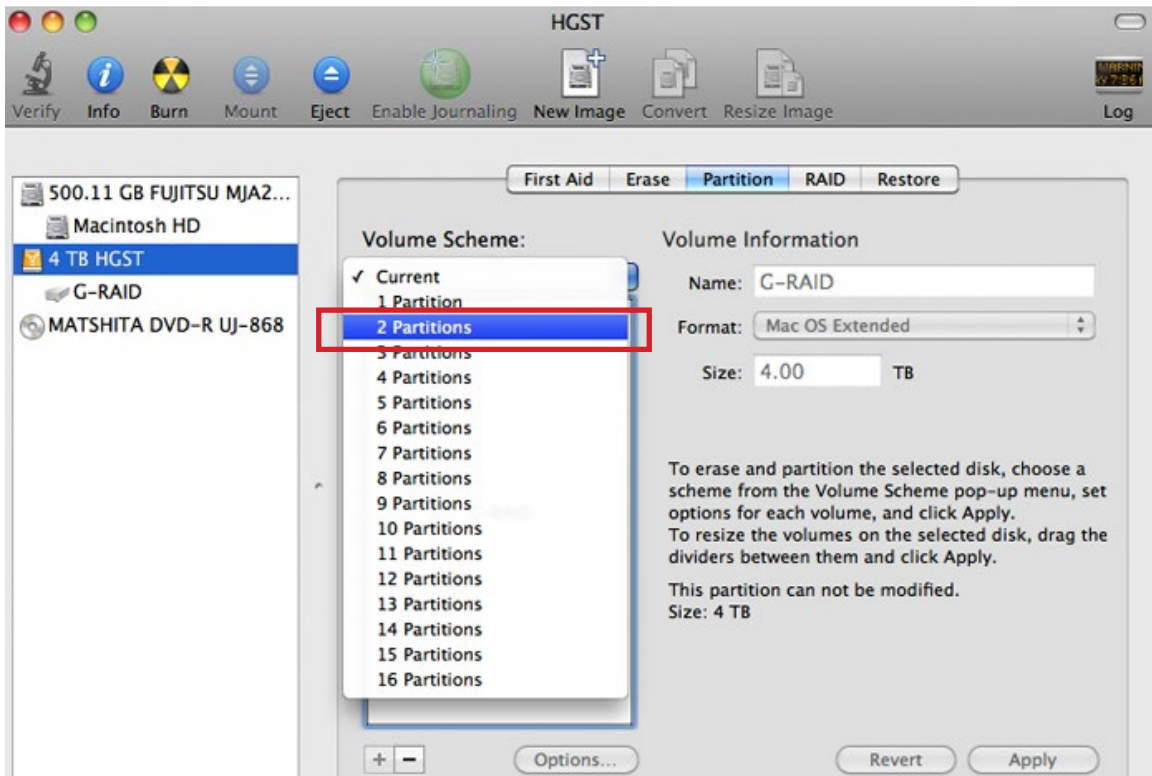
HGST

Verify Info Burn Mount Eject Enable Journaling New Image Convert Resize Image Log

500.11 GB FUJITSU MJA2...
Macintosh HD
4 TB HGST
G-RAID
MATSHITA DVD-R UJ-868

First Aid | Erase | Partition | RAID | Restore

Volume Scheme:

✓ Current
1 Partition
2 Partitions
3 Partitions
4 Partitions
5 Partitions
6 Partitions
7 Partitions
8 Partitions
9 Partitions
10 Partitions
11 Partitions
12 Partitions
13 Partitions
14 Partitions
15 Partitions
16 Partitions

Volume Information

Name: G-RAID

Format: Mac OS Extended

Size: 4.00 TB

To erase and partition the selected disk, choose a scheme from the Volume Scheme pop-up menu, set options for each volume, and click Apply.
To resize the volumes on the selected disk, drag the dividers between them and click Apply.

This partition can not be modified.
Size: 4 TB

+ − Options... Revert Apply